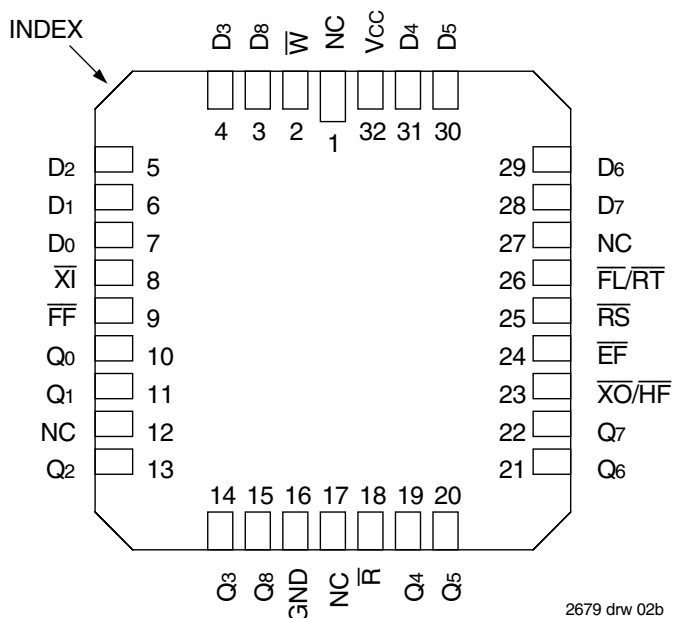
INDEX

$D_3$ $D_8$ $\overline{W}$ NC $V_{CC}$ $D_4$ $D_5$

4 3 2 1 32 31 30

$D_2$ 5
$D_1$ 6
$D_0$ 7
$\overline{XI}$ 8
$\overline{FF}$ 9
$Q_0$ 10
$Q_1$ 11
NC 12
$Q_2$ 13

29 $D_6$
28 $D_7$
27 NC
26 $\overline{FL}/\overline{RT}$
25 $\overline{RS}$
24 $\overline{EF}$
23 $\overline{XO}/\overline{HF}$
22 $Q_7$
21 $Q_6$

14 15 16 17 18 19 20

$Q_3$ $Q_8$ GND NC $\overline{R}$ $Q_4$ $Q_5$

2679 drw 02b